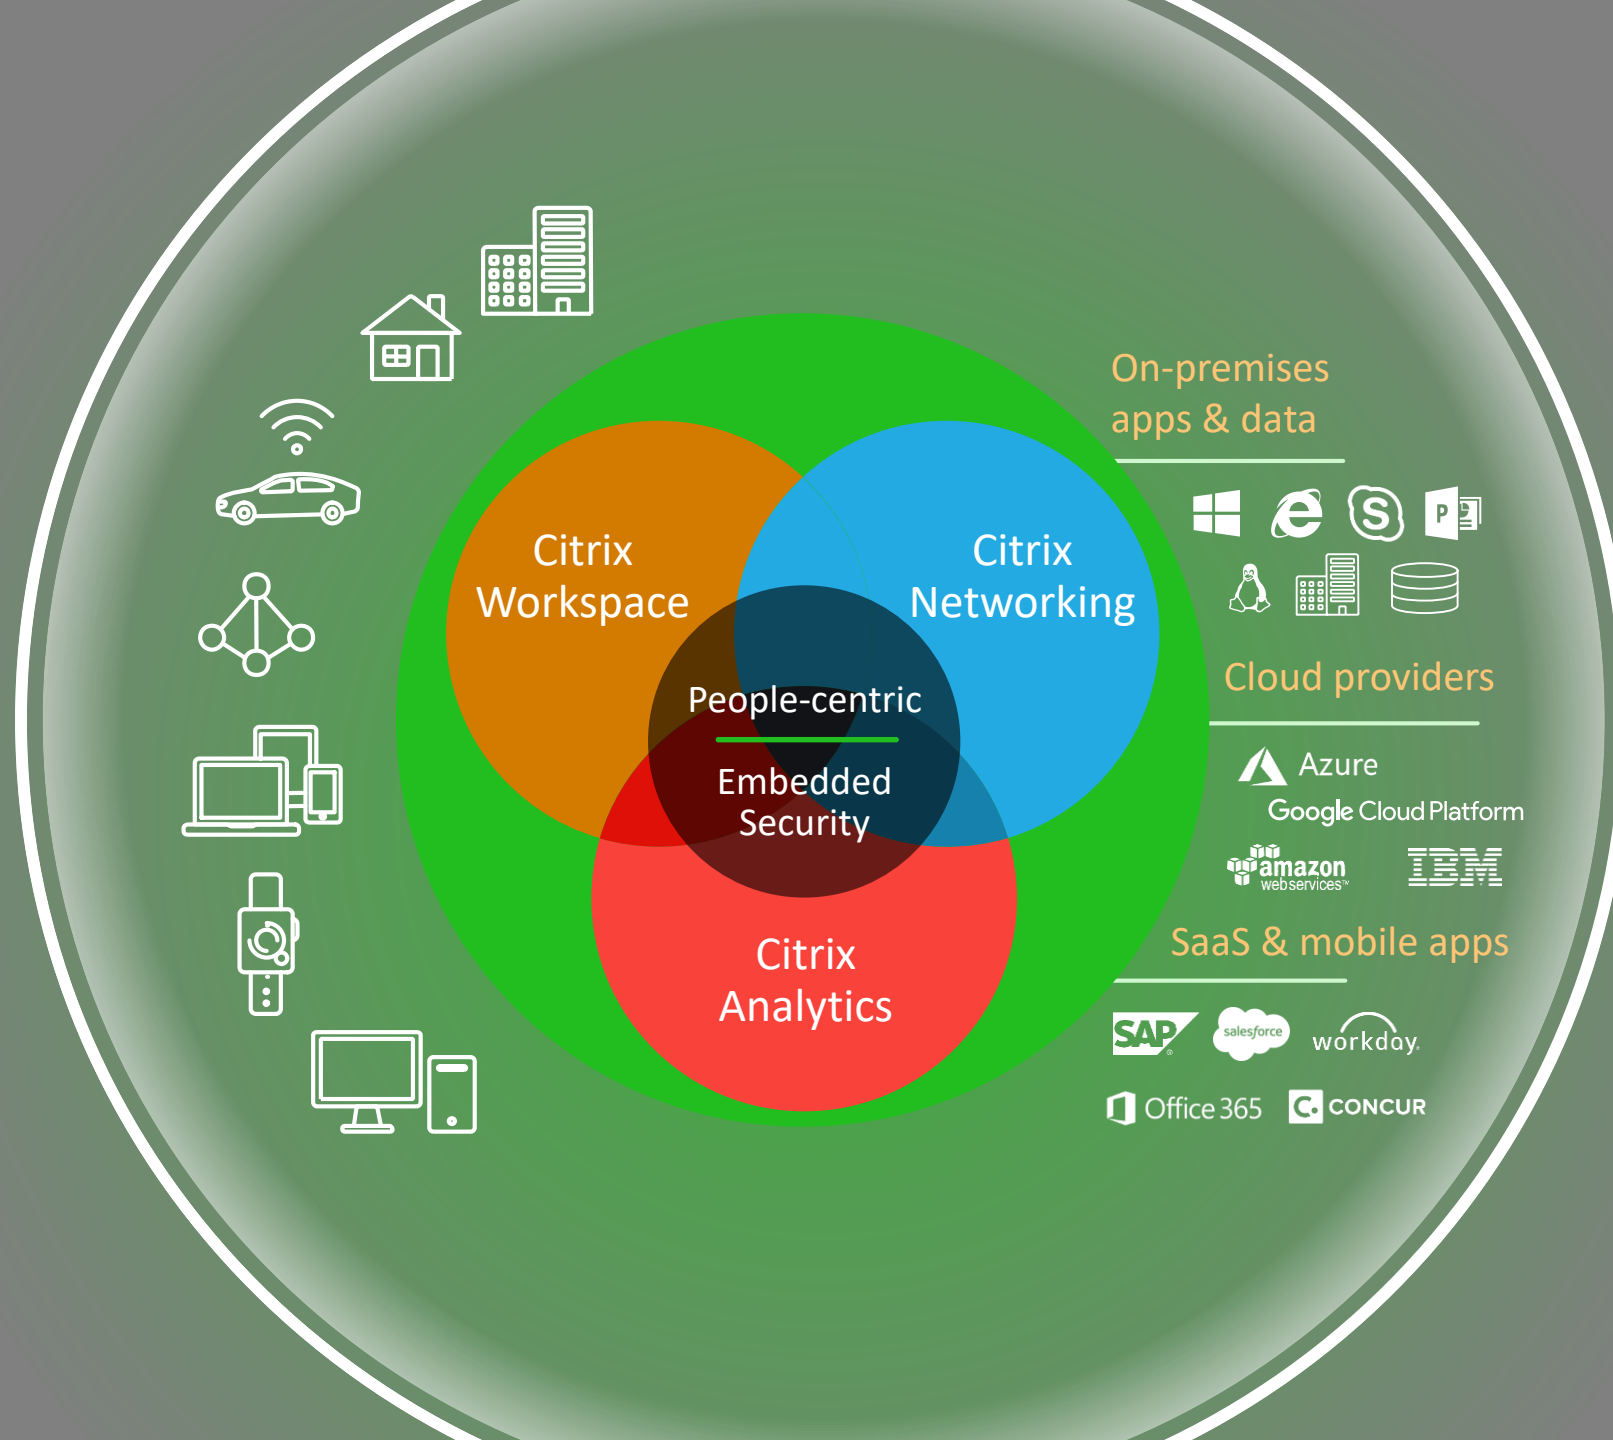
Citrix Workspace

Citrix Networking

People-centric

Embedded Security

Citrix Analytics

On-premises apps & data

Cloud providers

Azure

Google Cloud Platform

amazon webservices

IBM

SaaS & mobile apps

SAP

salesforce

workday

Office 365

CONCUR